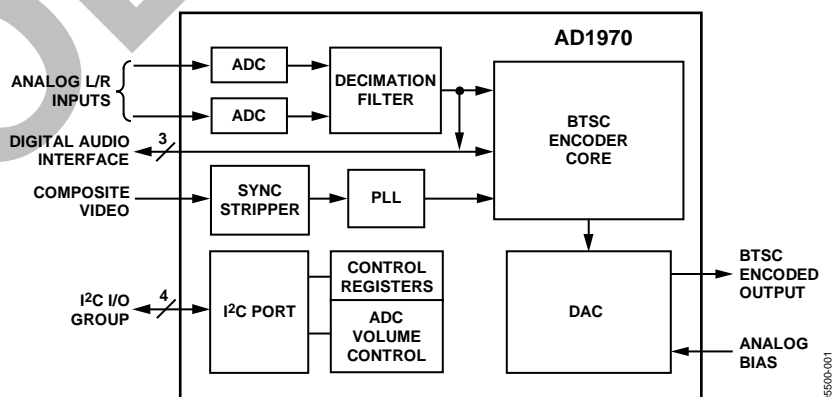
AD1970

ANALOG L/R INPUTS

ADC

ADC

DECIMATION FILTER

BTSC ENCODER CORE

DIGITAL AUDIO INTERFACE

3

COMPOSITE VIDEO

SYNC STRIPPER

PLL

$I^2C$ I/O GROUP

4

$I^2C$ PORT

CONTROL REGISTERS

ADC VOLUME CONTROL

DAC

BTSC ENCODED OUTPUT

ANALOG BIAS

5500-001